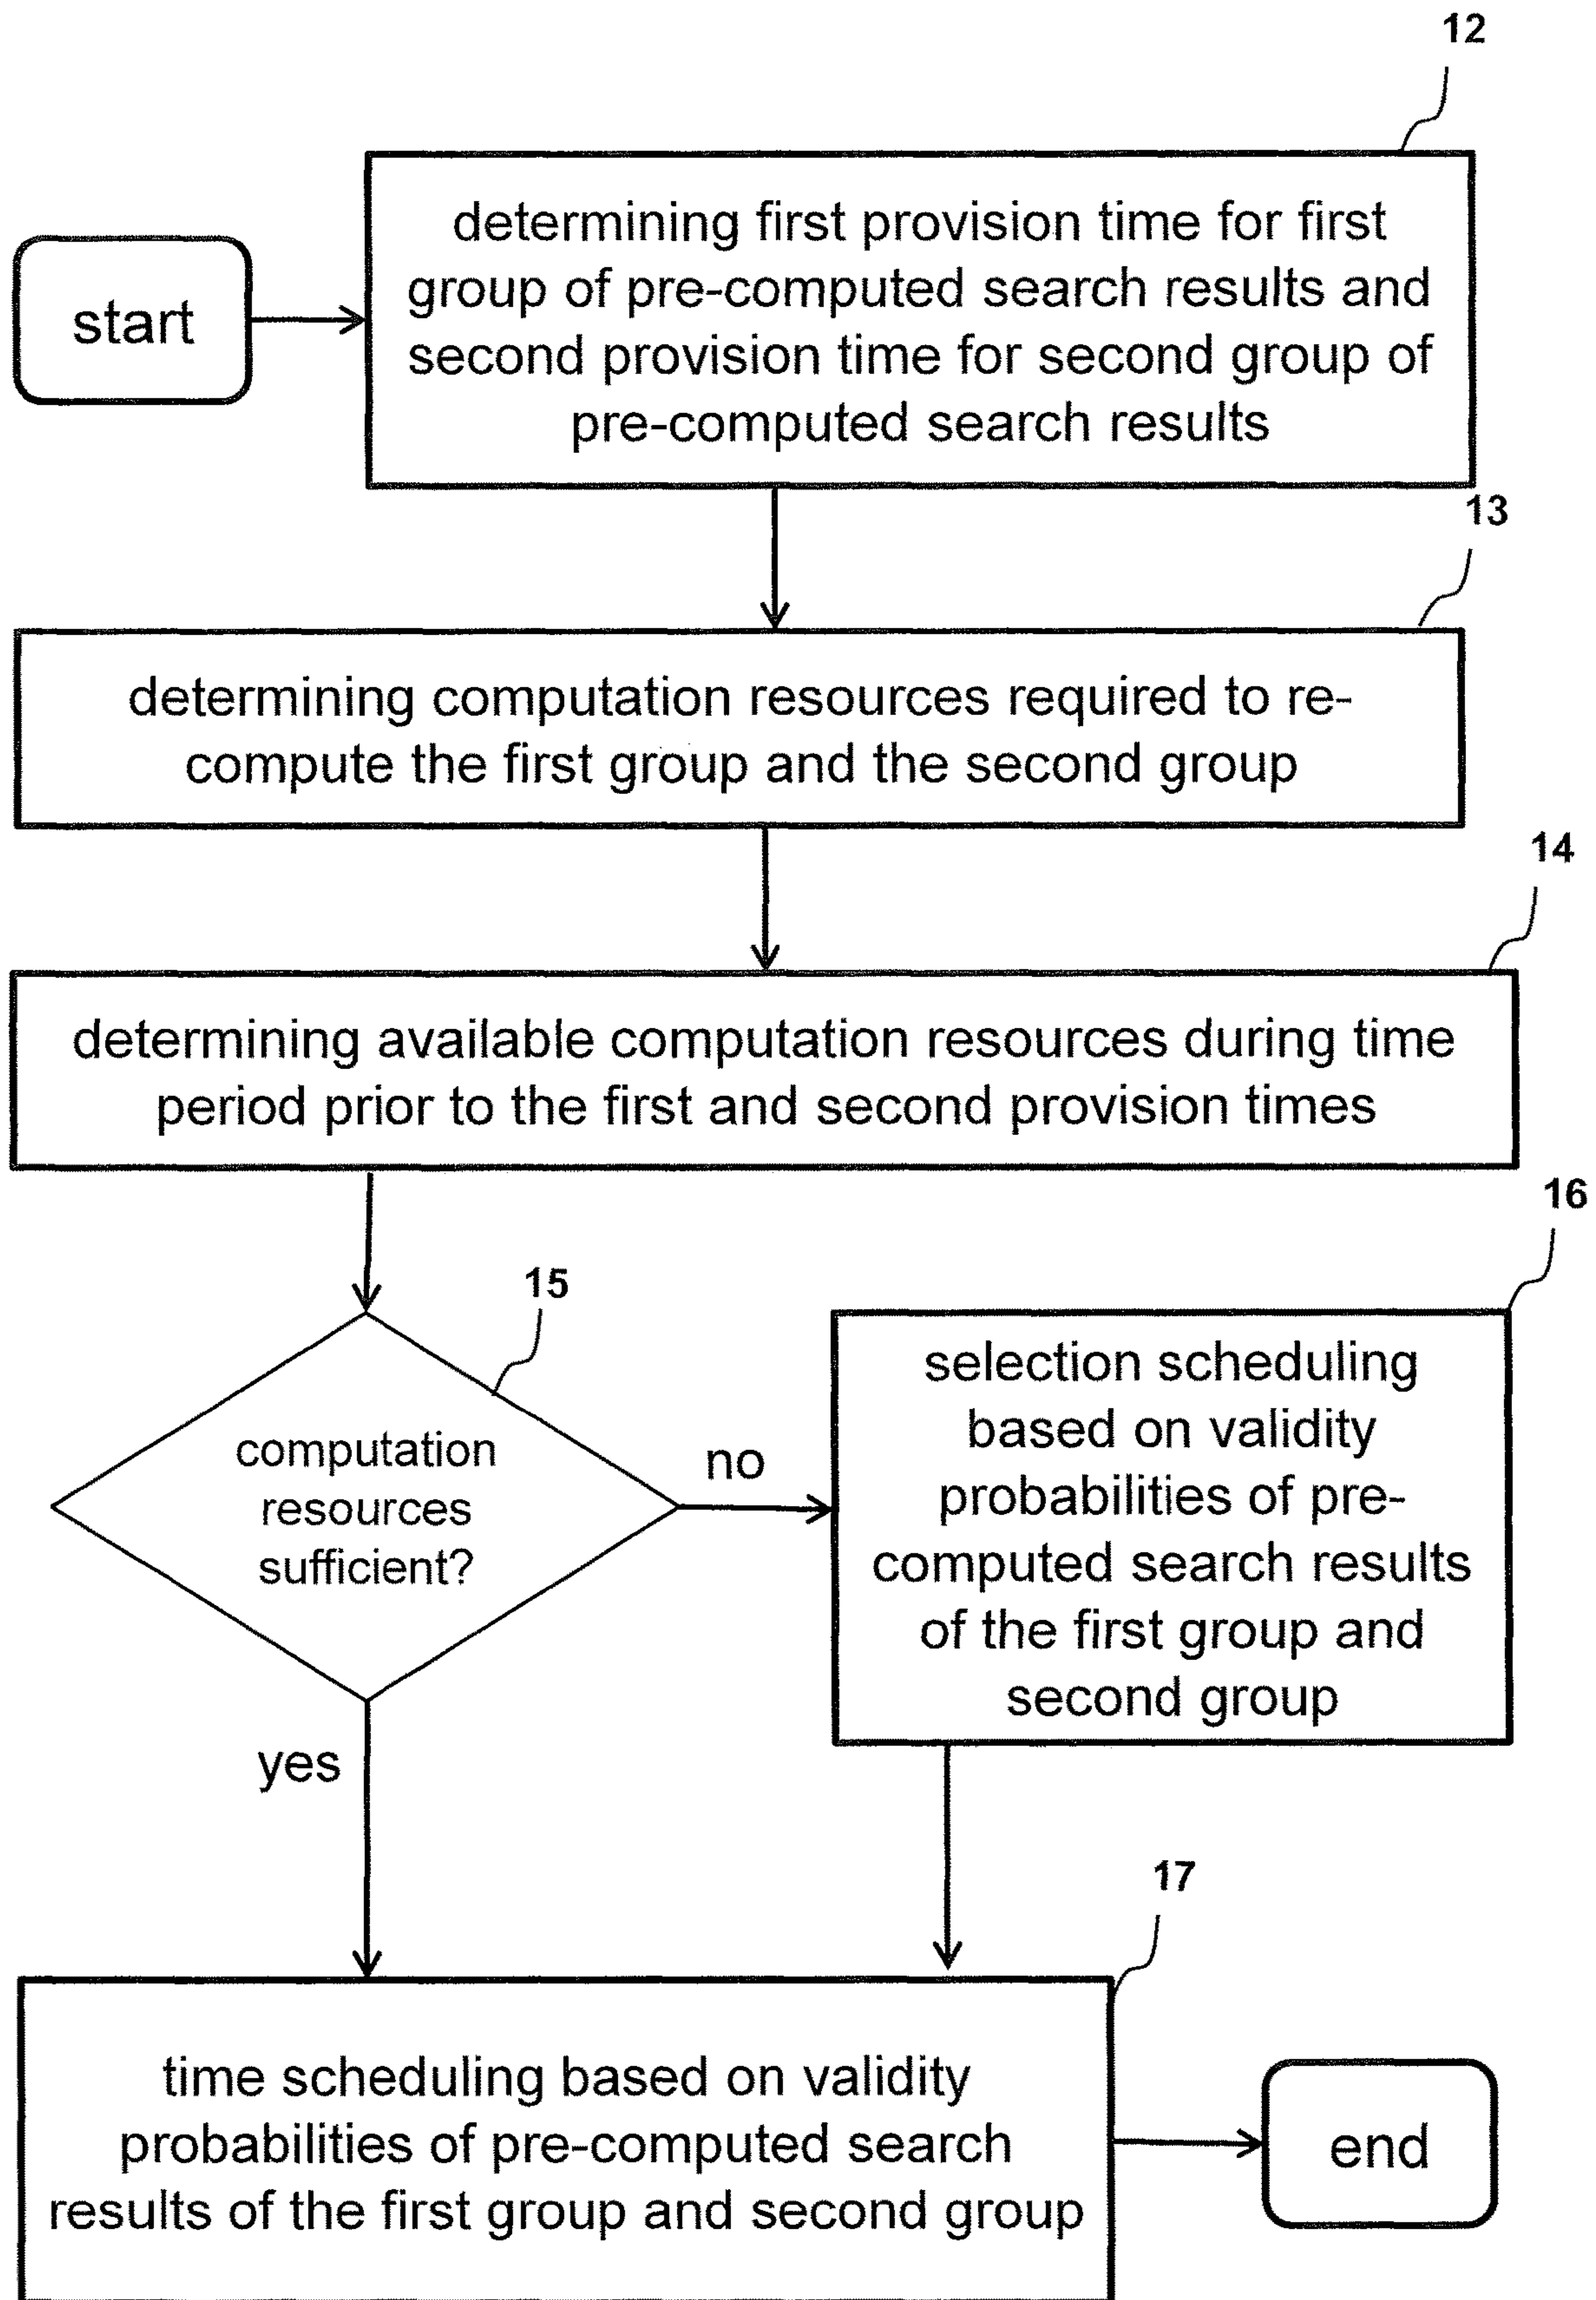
12

start

determining first provision time for first group of pre-computed search results and second provision time for second group of pre-computed search results

13

determining computation resources required to re-compute the first group and the second group

14

determining available computation resources during time period prior to the first and second provision times

15

computation resources sufficient?

no

16

selection scheduling based on validity probabilities of pre-computed search results of the first group and second group

yes

17

time scheduling based on validity probabilities of pre-computed search results of the first group and second group

end